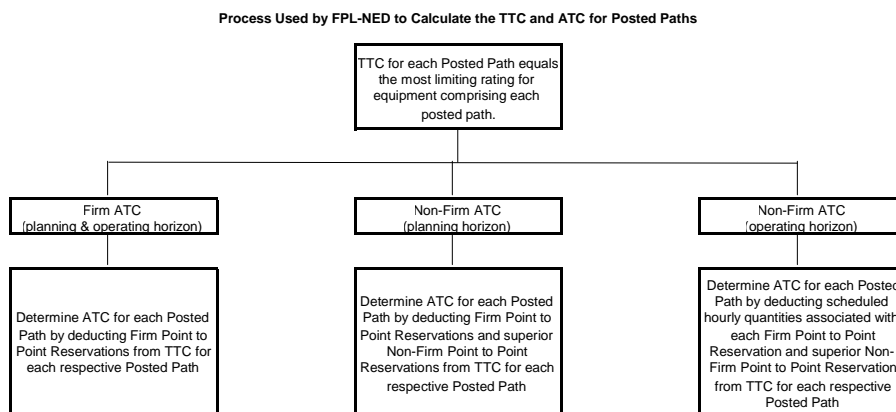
Process Used by FPL-NED to Calculate the TTC and ATC for Posted Paths

TTC for each Posted Path equals the most limiting rating for equipment comprising each posted path.

Firm ATC
(planning & operating horizon)

Non-Firm ATC
(planning horizon)

Non-Firm ATC
(operating horizon)

Determine ATC for each Posted Path by deducting Firm Point to Point Reservations from TTC for each respective Posted Path

Determine ATC for each Posted Path by deducting Firm Point to Point Reservations and superior Non-Firm Point to Point Reservations from TTC for each respective Posted Path

Determine ATC for each Posted Path by deducting scheduled hourly quantities associated with each Firm Point to Point Reservation and superior Non-Firm Point to Point Reservation from TTC for each respective Posted Path